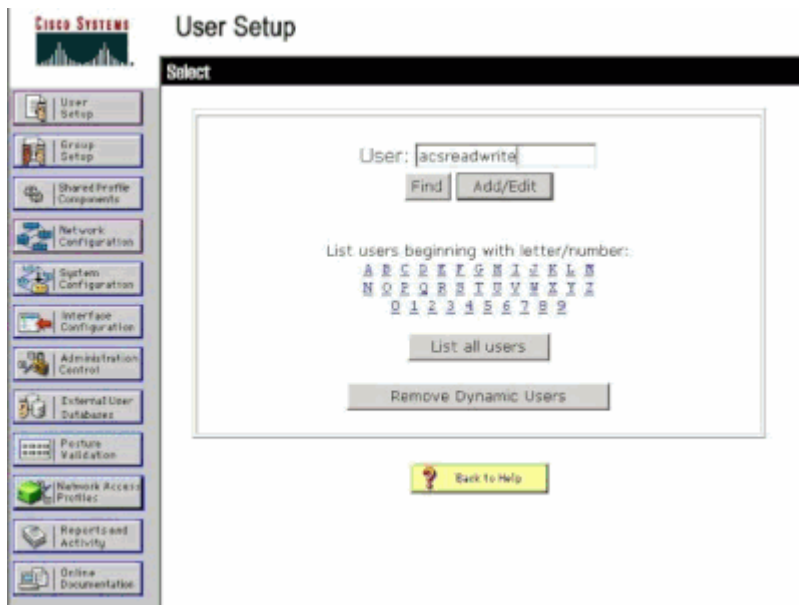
Cisco Systems

User Setup

Select

User Setup

Group Setup

Shared Profile Components

Network Configuration

System Configuration

Interface Configuration

Administration Control

External User Databases

Posture Validation

Network Access Profiles

Reports and Activity

Online Documentation

User: acsreadwrite

Find

Add/Edit

List users beginning with letter/number:

A B C D E F G H I J K L M
N O P Q R S T U V W X Y Z
0 1 2 3 4 5 6 7 8 9

List all users

Remove Dynamic Users

Back to Help